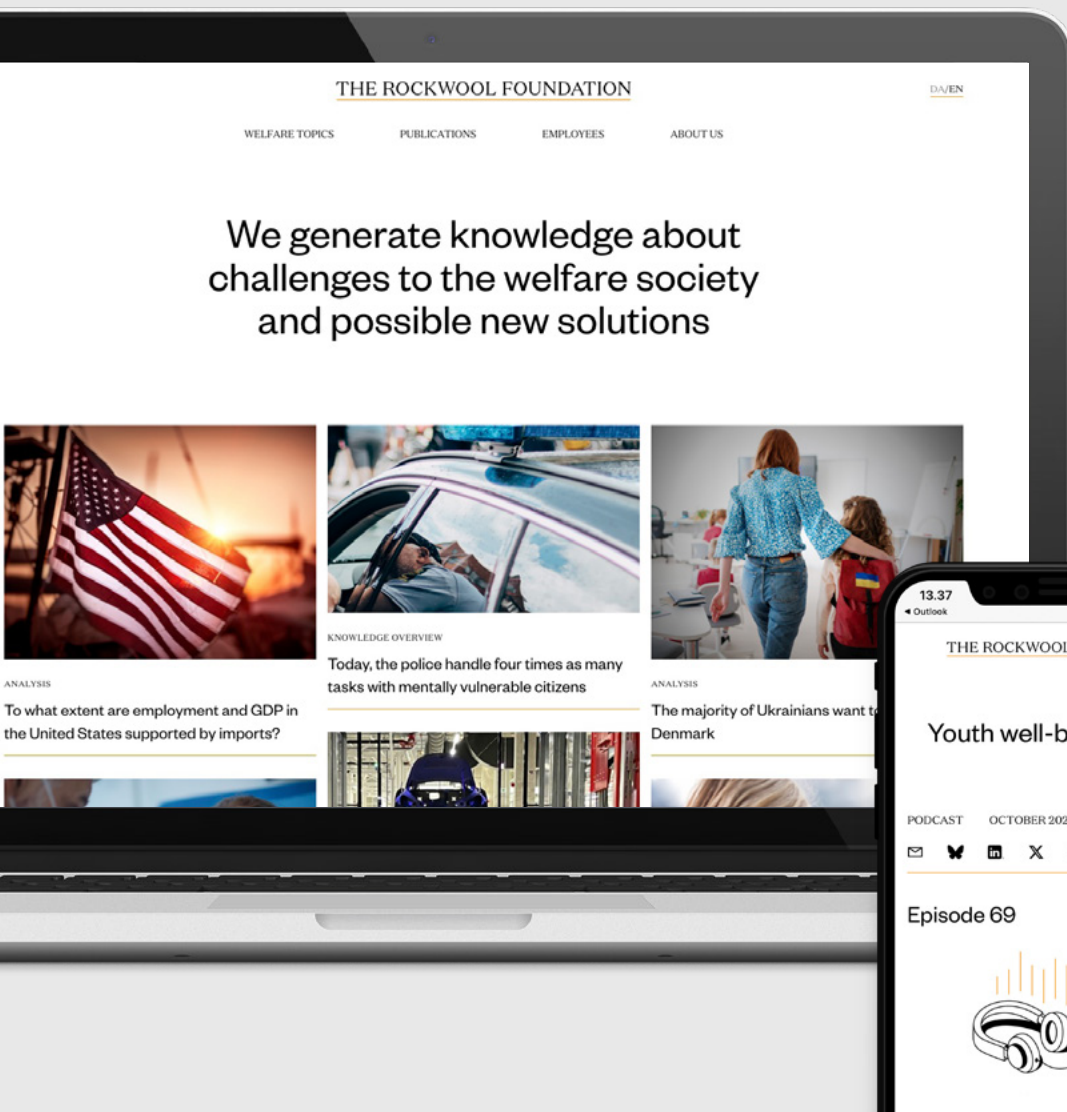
THE ROCKWOOL FOUNDATION

DA/EN

WELFARE TOPICS PUBLICATIONS EMPLOYEES ABOUT US

We generate knowledge about challenges to the welfare society and possible new solutions

ANALYSIS

To what extent are employment and GDP in the United States supported by imports?

KNOWLEDGE OVERVIEW

Today, the police handle four times as many tasks with mentally vulnerable citizens

ANALYSIS

The majority of Ukrainians want t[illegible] Denmark

13.37
◂ Outlook

THE ROCKWOOL

Youth well-b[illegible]

PODCAST OCTOBER 202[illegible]

Episode 69